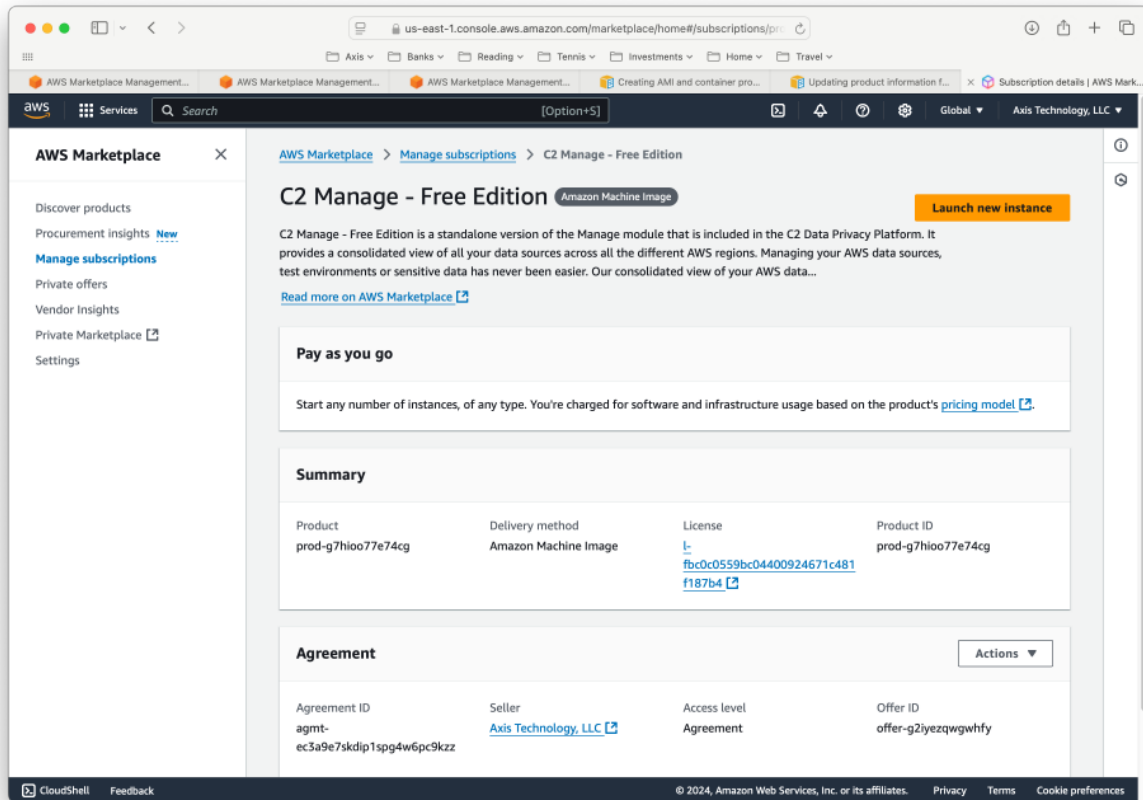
us-east-1.console.aws.amazon.com/marketplace/home#/subscriptions/pr

Axis Banks Reading Tennis Investments Home Travel

AWS Marketplace Management... AWS Marketplace Management... AWS Marketplace Management... Creating AMI and container pro... Updating product information f... Subscription details | AWS Mark...

aws Services Search [Option+S] Global Axis Technology, LLC

AWS Marketplace

Discover products
Procurement insights New
Manage subscriptions
Private offers
Vendor Insights
Private Marketplace
Settings

AWS Marketplace > Manage subscriptions > C2 Manage - Free Edition

C2 Manage - Free Edition Amazon Machine Image

Launch new instance

C2 Manage - Free Edition is a standalone version of the Manage module that is included in the C2 Data Privacy Platform. It provides a consolidated view of all your data sources across all the different AWS regions. Managing your AWS data sources, test environments or sensitive data has never been easier. Our consolidated view of your AWS data...

Read more on AWS Marketplace

Pay as you go

Start any number of instances, of any type. You're charged for software and infrastructure usage based on the product's pricing model.

Summary

| Product | Delivery method | License | Product ID |
|---|---|---|---|
| prod-g7hioo77e74cg | Amazon Machine Image | l-fbc0c0559bc04400924671c481f187b4 | prod-g7hioo77e74cg |

Agreement

Actions

| Agreement ID | Seller | Access level | Offer ID |
|---|---|---|---|
| agmt-ec3a9e7skdip1spg4w6pc9kzz | Axis Technology, LLC | Agreement | offer-g2iyezqwgwhfy |

CloudShell Feedback © 2024, Amazon Web Services, Inc. or its affiliates. Privacy Terms Cookie preferences